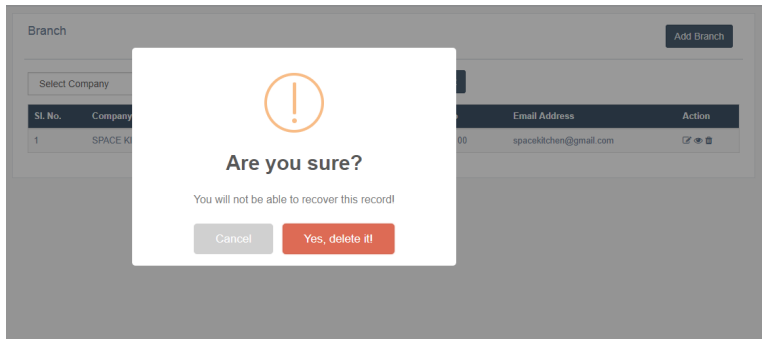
Branch

Add Branch

Select Company

| Sl. No. | Company | | Email Address | Action |
|---|---|---|---|---|
| 1 | SPACE K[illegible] | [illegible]00 | spacekitchen@gmail.com | |

Are you sure?

You will not be able to recover this record!

Cancel

Yes, delete it!